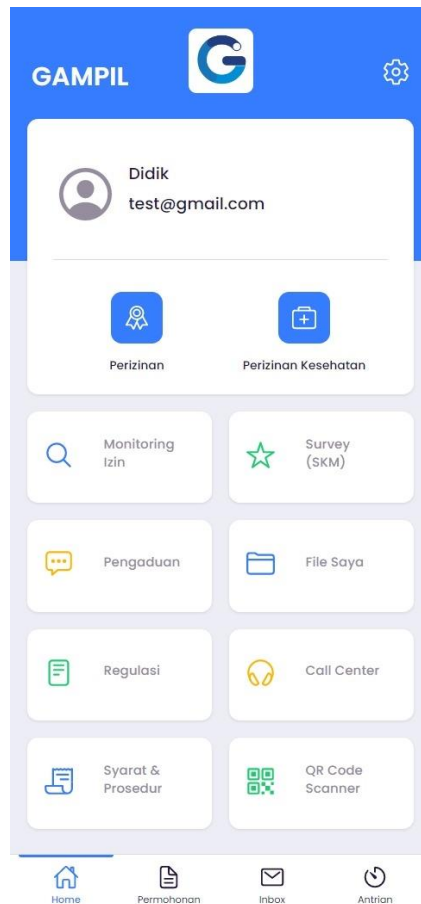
GAMPIL

Didik
test@gmail.com

Perizinan

Perizinan Kesehatan

Monitoring Izin

Survey (SKM)

Pengaduan

File Saya

Regulasi

Call Center

Syarat & Prosedur

QR Code Scanner

Home

Permohonan

Inbox

Antrian